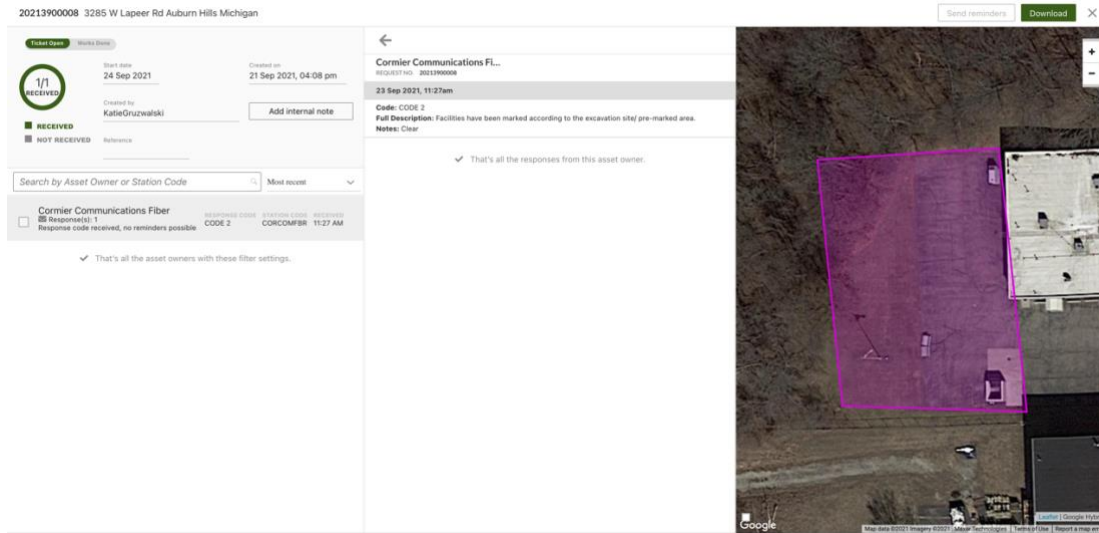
20213900008 3285 W Lapeer Rd Auburn Hills Michigan

Send reminders Download ×

Ticket Open Works Done

1/1 RECEIVED

Start date 24 Sep 2021

Created on 21 Sep 2021, 04:08 pm

Created by KatieGruzwalski

Add internal note

RECEIVED

NOT RECEIVED

Reference

Search by Asset Owner or Station Code

Most recent

Cormier Communications Fiber
Response(s): 1
Response code received, no reminders possible

RESPONSE CODE CODE 2
STATION CODE CORCOMFBR
RECEIVED 11:27 AM

✔ That's all the asset owners with these filter settings.

←

Cormier Communications Fi...
REQUEST NO: 20213900008

23 Sep 2021, 11:27am

Code: CODE 2
Full Description: Facilities have been marked according to the excavation site/ pre-marked area.
Notes: Clear

✔ That's all the responses from this asset owner.

+
−

Google

Leaflet | Google Hybr

Map data ©2021 Imagery ©2021 Maxar Technologies | Terms of Use | Report a map er